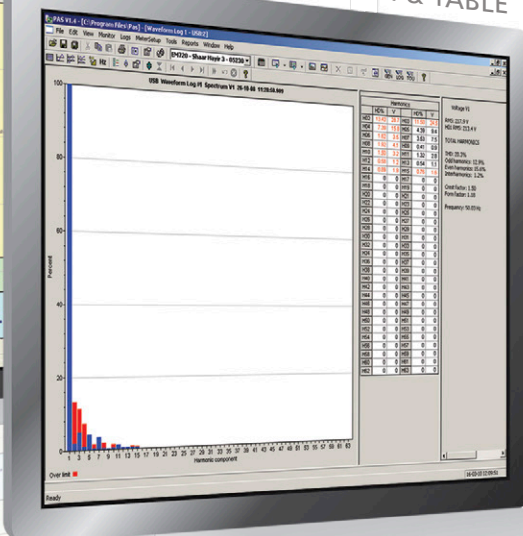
& TABLE

PAS V1.4 - [C:\Program Files\Pas] - [Waveform Log 1 - USB2]

File Edit View Monitor Logs MeterSetup Tools Reports Window Help

USB Waveform Log #1 Spectrum V1 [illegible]

Percent

100

80

60

40

20

0

1 3 5 7 9 11 13 15 17 19 21 23 25 27 29 31 33 35 37 39 41 43 45 47 49 51 53 55 57 59 61 63

Harmonic component

Harmonics

Voltage V1

RMS: 227.9 V

FUND RMS: 223.4 V

TOTAL HARMONICS

THD: 20.2%

Odd harmonics: 12.9%

Even harmonics: 15.6%

Interharmonics: 2.2%

Crest Factor: 1.50

Form factor: 1.10

Frequency: 50.03 Hz

Over limit

Ready